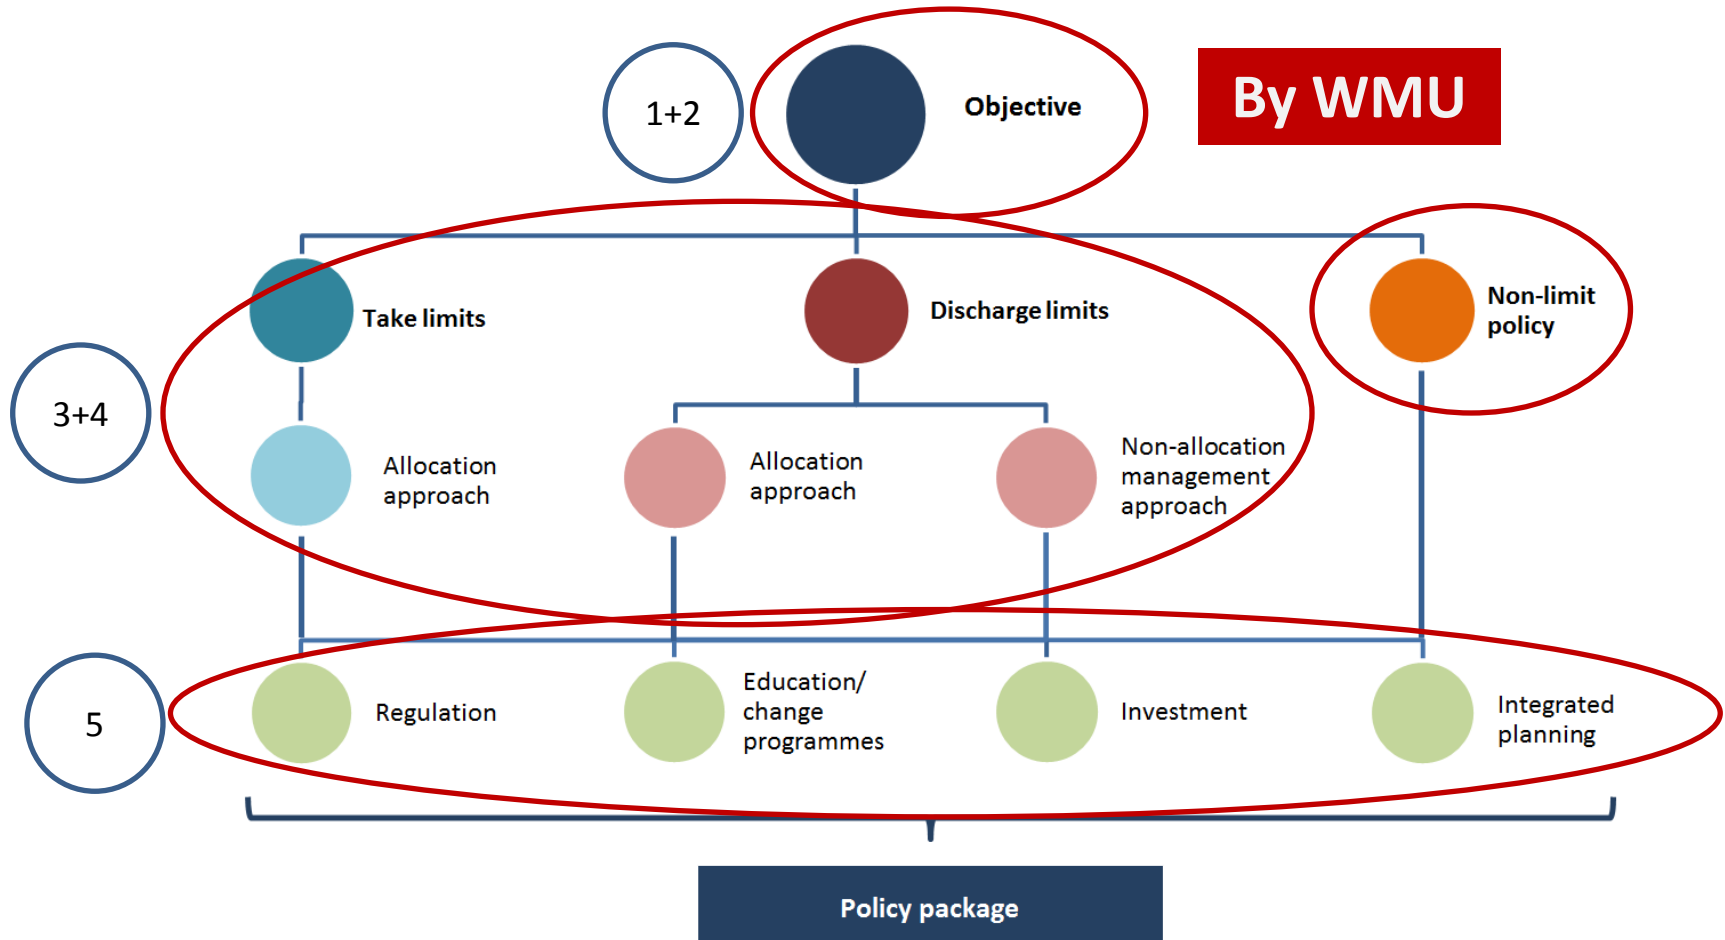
1+2

Objective

By WMU

Take limits

Discharge limits

Non-limit policy

3+4

Allocation approach

Allocation approach

Non-allocation management approach

5

Regulation

Education/ change programmes

Investment

Integrated planning

Policy package